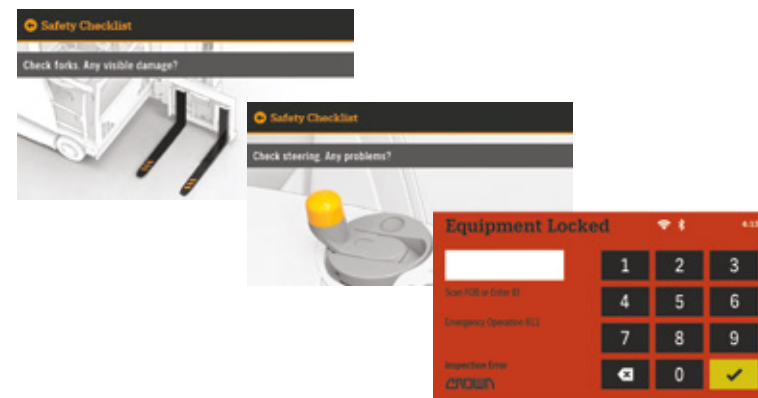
Safety Checklist

Check forks. Any visible damage?

Safety Checklist

Check steering. Any problems?

Equipment Locked

4:13

Scan FOB or Enter ID

Emergency Operation 811

Inspection Error

CROWN

1 2 3
4 5 6
7 8 9
0 ✓